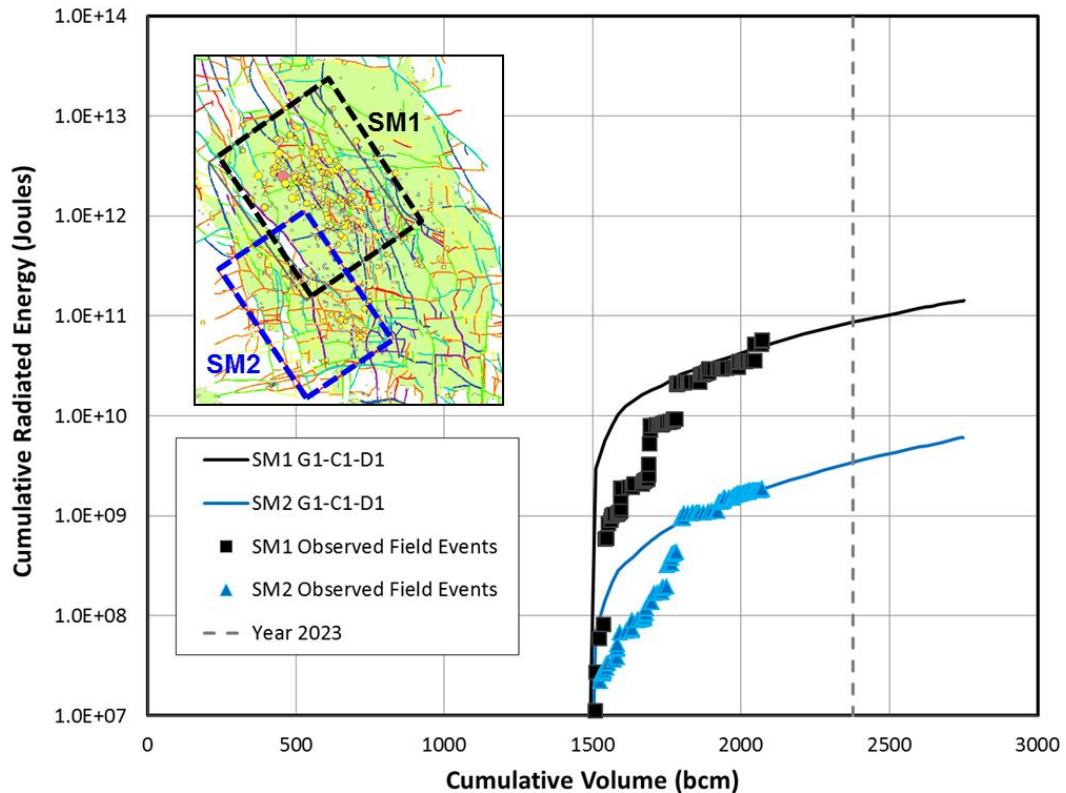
Cumulative Radiated Energy (Joules)

1.0E+14
1.0E+13
1.0E+12
1.0E+11
1.0E+10
1.0E+09
1.0E+08
1.0E+07

SM1

SM2

SM1 G1-C1-D1
SM2 G1-C1-D1
SM1 Observed Field Events
SM2 Observed Field Events
Year 2023

0 500 1000 1500 2000 2500 3000

Cumulative Volume (bcm)